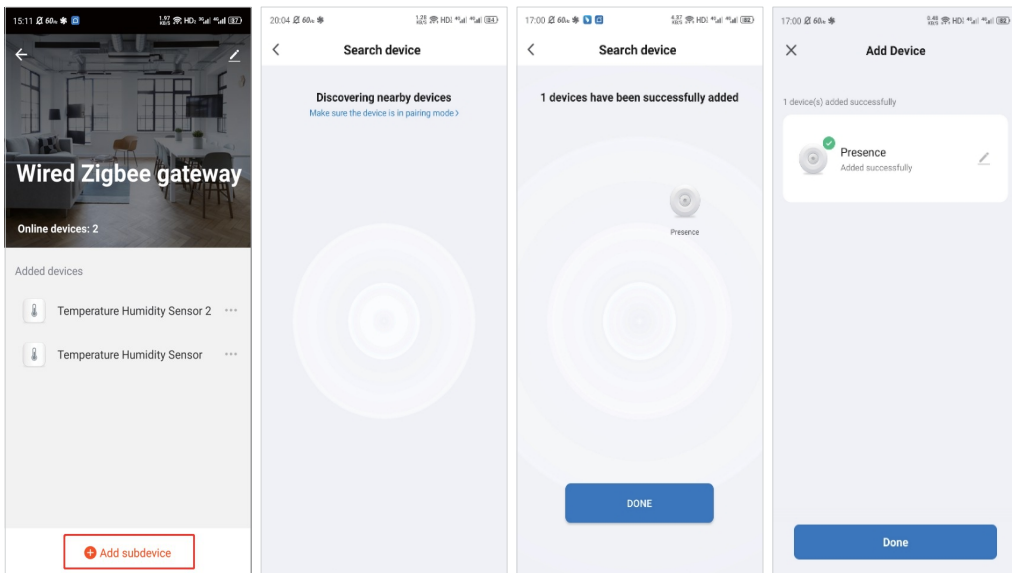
15:11

Wired Zigbee gateway

Online devices: 2

Added devices

Temperature Humidity Sensor 2

Temperature Humidity Sensor

Add subdevice

20:04

Search device

Discovering nearby devices

Make sure the device is in pairing mode >

17:00

Search device

1 devices have been successfully added

Presence

DONE

17:00

Add Device

1 device(s) added successfully

Presence

Added successfully

Done